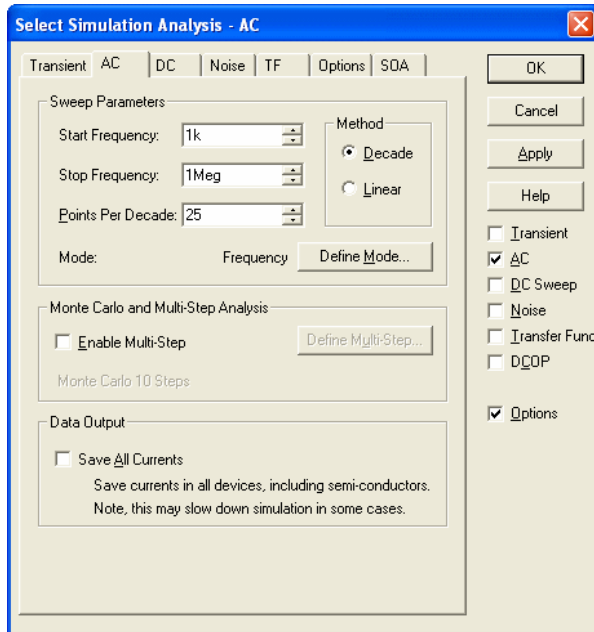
Select Simulation Analysis - AC

Transient | AC | DC | Noise | TF | Options | SOA

Sweep Parameters

Start Frequency: 1k

Stop Frequency: 1Meg

Points Per Decade: 25

Method

Decade

Linear

Mode: Frequency

Define Mode...

Monte Carlo and Multi-Step Analysis

Enable Multi-Step

Define Multi-Step...

Monte Carlo 10 Steps

Data Output

Save All Currents

Save currents in all devices, including semi-conductors. Note, this may slow down simulation in some cases.

OK

Cancel

Apply

Help

Transient

AC

DC Sweep

Noise

Transfer Func

DCOP

Options